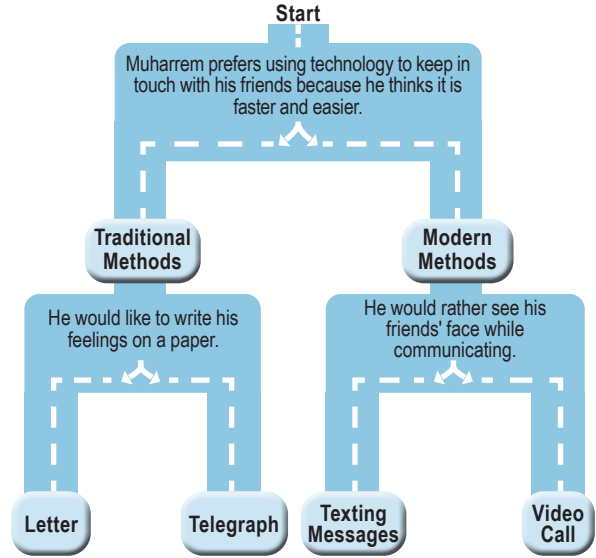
Start

Muharrem prefers using technology to keep in touch with his friends because he thinks it is faster and easier.

Traditional Methods

Modern Methods

He would like to write his feelings on a paper.

He would rather see his friends' face while communicating.

Letter

Telegraph

Texting Messages

Video Call